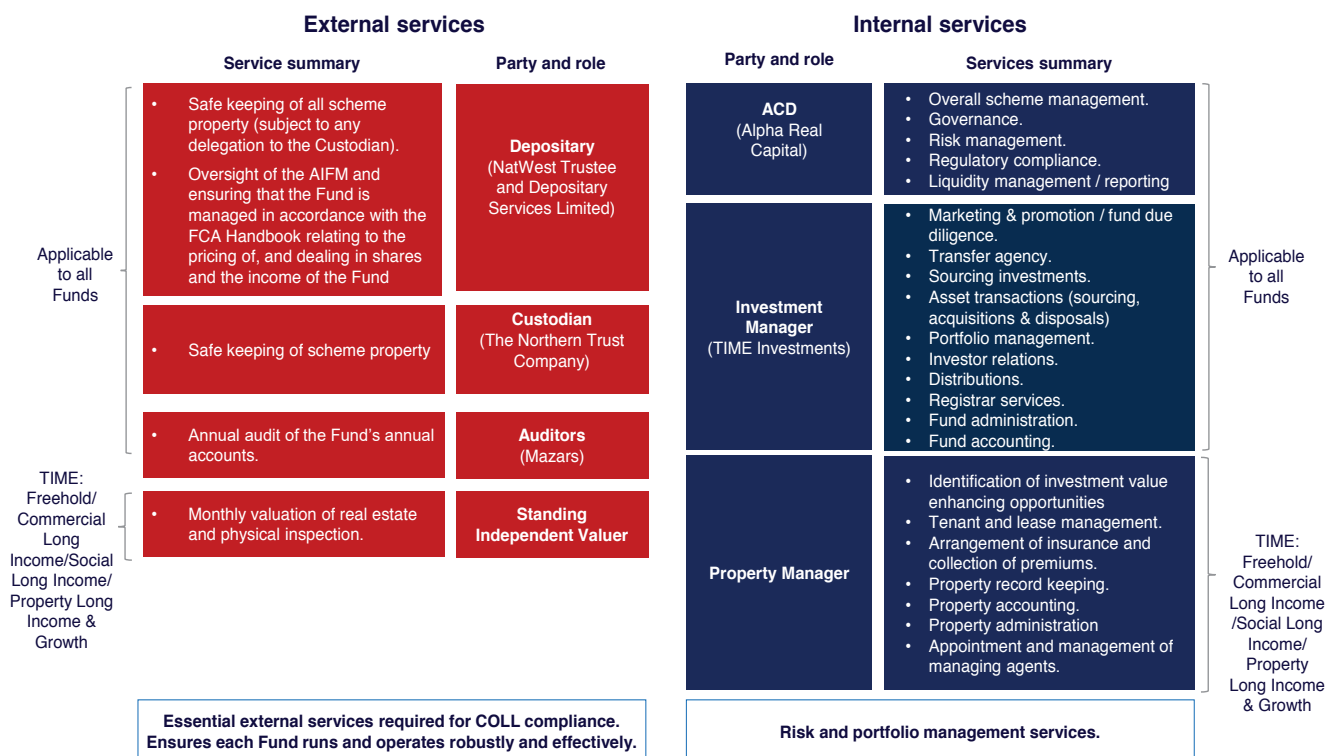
External services

Service summary

Party and role

Applicable to all Funds

- Safe keeping of all scheme property (subject to any delegation to the Custodian).
- Oversight of the AIFM and ensuring that the Fund is managed in accordance with the FCA Handbook relating to the pricing of, and dealing in shares and the income of the Fund

Depositary (NatWest Trustee and Depositary Services Limited)

- Safe keeping of scheme property

Custodian (The Northern Trust Company)

- Annual audit of the Fund's annual accounts.

Auditors (Mazars)

TIME: Freehold/ Commercial Long Income/Social Long Income/ Property Long Income & Growth

- Monthly valuation of real estate and physical inspection.

Standing Independent Valuer

Essential external services required for COLL compliance. Ensures each Fund runs and operates robustly and effectively.

Internal services

Party and role

Services summary

ACD (Alpha Real Capital)

- Overall scheme management.
- Governance.
- Risk management.
- Regulatory compliance.
- Liquidity management / reporting

Investment Manager (TIME Investments)

- Marketing & promotion / fund due diligence.
- Transfer agency.
- Sourcing investments.
- Asset transactions (sourcing, acquisitions & disposals)
- Portfolio management.
- Investor relations.
- Distributions.
- Registrar services.
- Fund administration.
- Fund accounting.

Applicable to all Funds

Property Manager

- Identification of investment value enhancing opportunities
- Tenant and lease management.
- Arrangement of insurance and collection of premiums.
- Property record keeping.
- Property accounting.
- Property administration
- Appointment and management of managing agents.

TIME: Freehold/ Commercial Long Income /Social Long Income/ Property Long Income & Growth

Risk and portfolio management services.